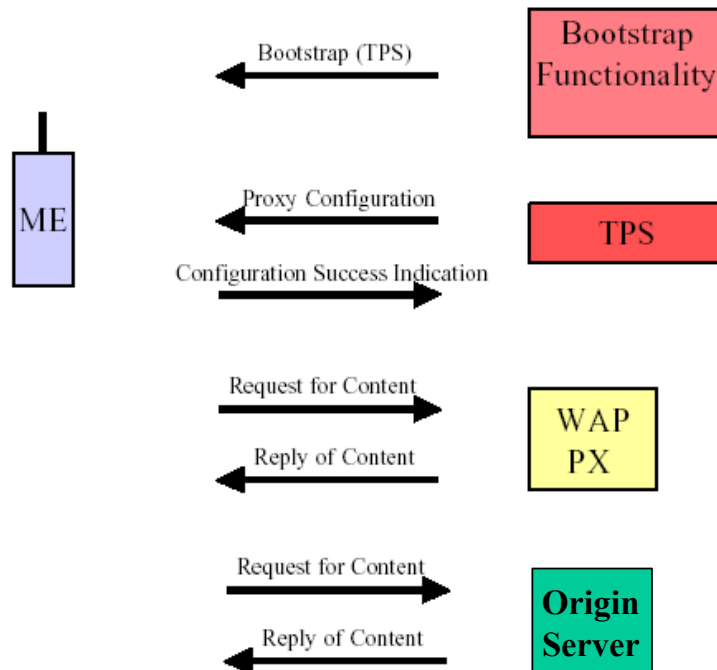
Bootstrap (TPS)

Bootstrap Functionality

ME

Proxy Configuration

TPS

Configuration Success Indication

Request for Content

WAP PX

Reply of Content

Request for Content

Origin Server

Reply of Content